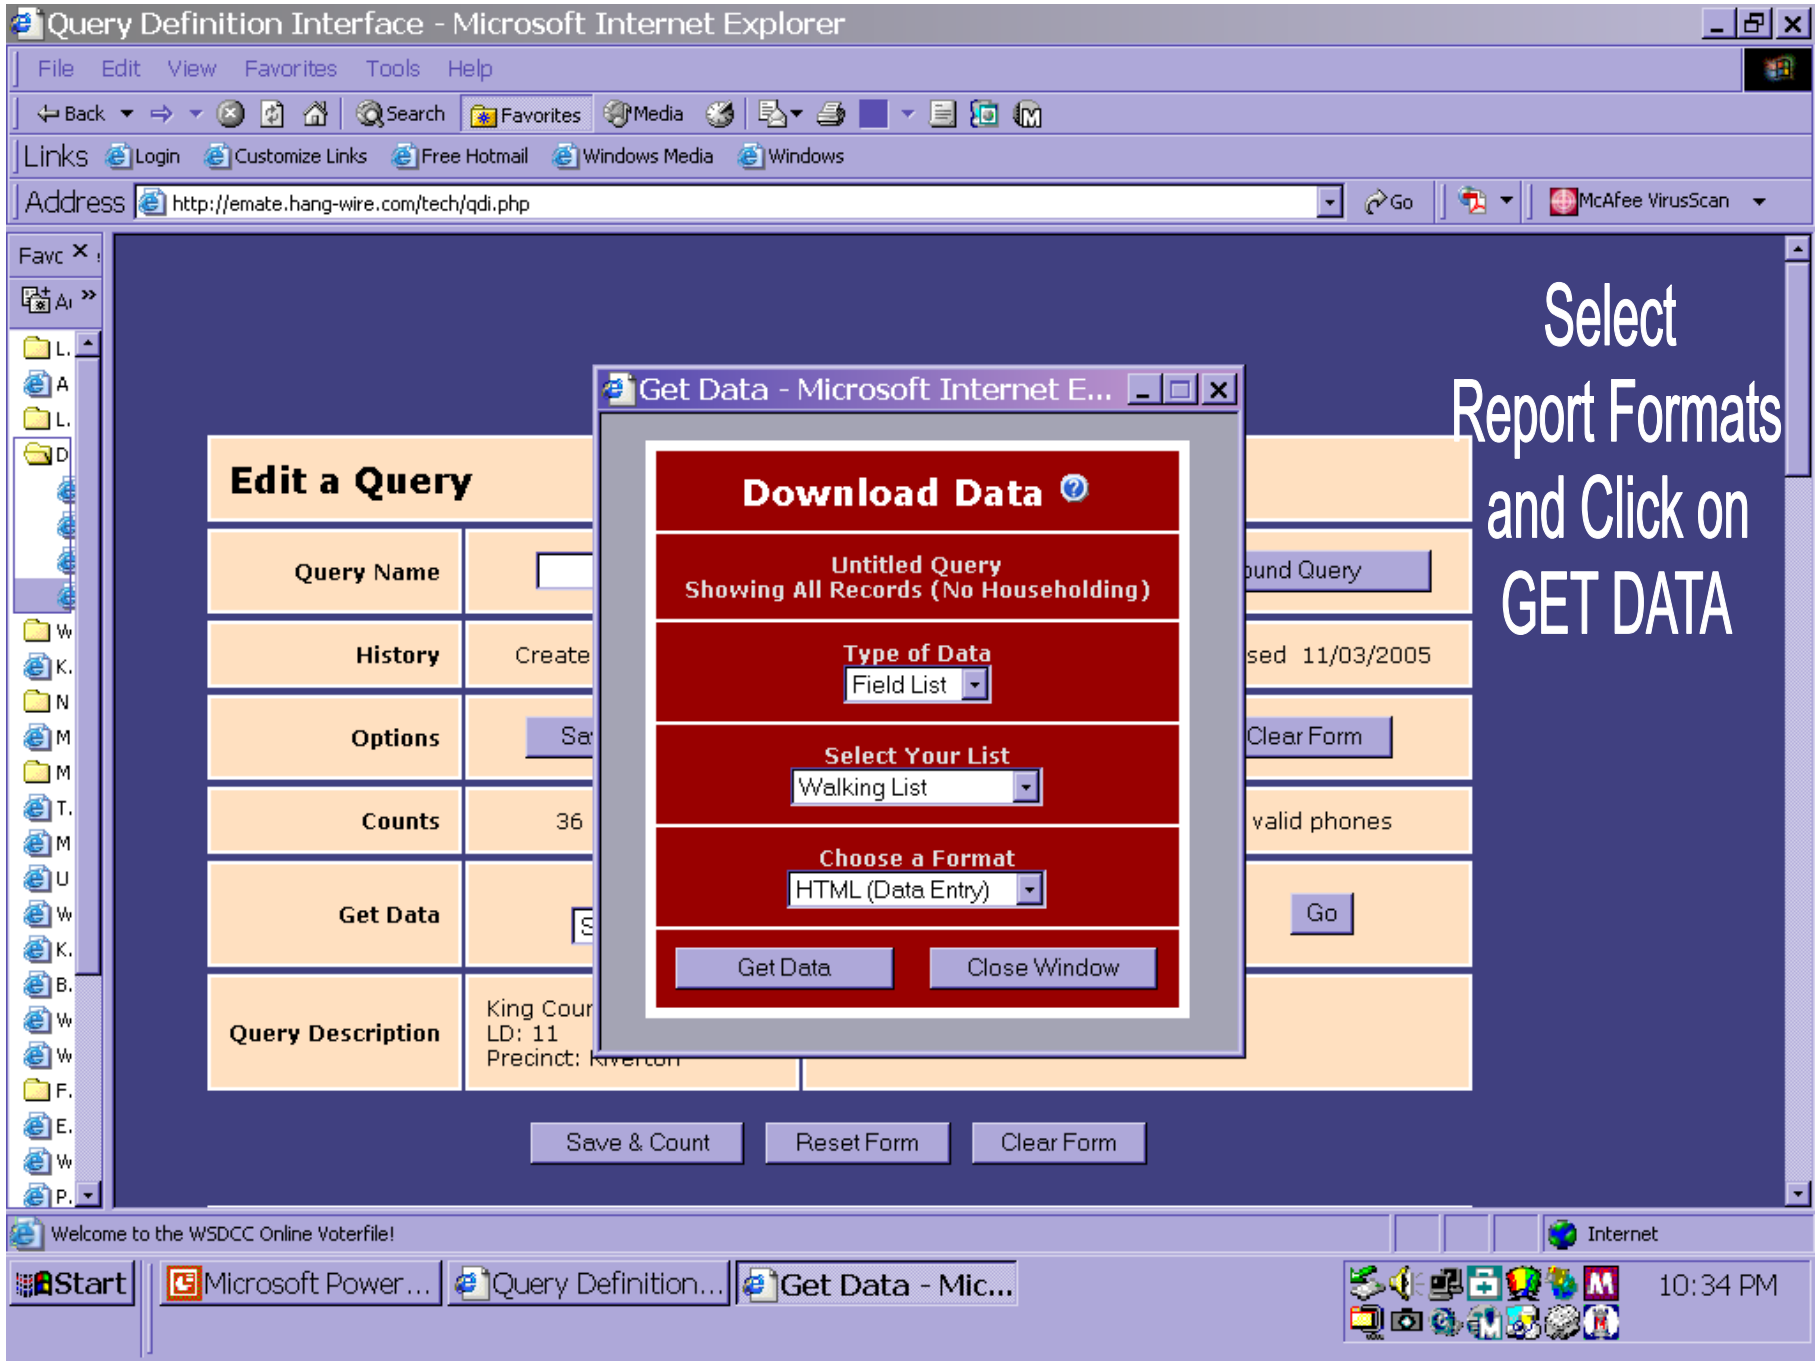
Query Definition Interface - Microsoft Internet Explorer

File Edit View Favorites Tools Help

Back Search Favorites Media

Links Login Customize Links Free Hotmail Windows Media Windows

Address http://emate.hang-wire.com/tech/qdi.php Go McAfee VirusScan

Favc ×

Ai »

L.
A
L.
D
W
K.
N
M
M
T.
M
U
W
K.
B.
W
W
F.
E.
W
P.

Edit a Query

| Query Name | | ound Query |
|---|---|---|
| History | Create | sed 11/03/2005 |
| Options | Sa | Clear Form |
| Counts | 36 | valid phones |
| Get Data | S | Go |
| Query Description | King Cour LD: 11 Precinct: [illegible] | |

Save & Count Reset Form Clear Form

Get Data - Microsoft Internet E...

Download Data

Untitled Query
Showing All Records (No Householding)

Type of Data
Field List

Select Your List
Walking List

Choose a Format
HTML (Data Entry)

Get Data Close Window

Select Report Formats and Click on GET DATA

Welcome to the WSDCC Online Voterfile!

Internet

Start Microsoft Power... Query Definition... Get Data - Mic...

10:34 PM